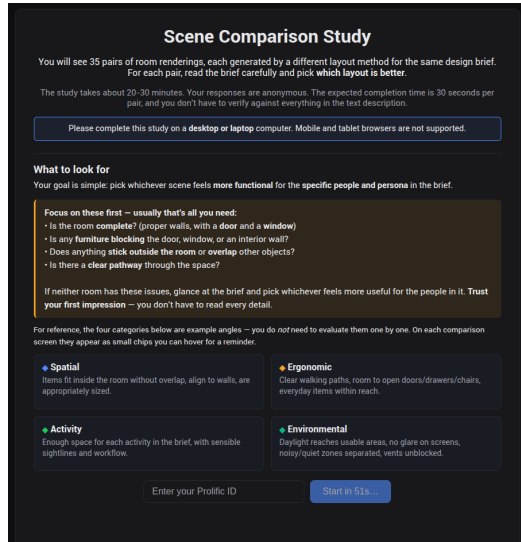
Scene Comparison Study

You will see 35 pairs of room renderings, each generated by a different layout method for the same design brief. For each pair, read the brief carefully and pick which layout is better.

The study takes about 20-30 minutes. Your responses are anonymous. The expected completion time is 30 seconds per pair, and you don't have to verify against everything in the text description.

Please complete this study on a desktop or laptop computer. Mobile and tablet browsers are not supported.

What to look for

Your goal is simple: pick whichever scene feels more functional for the specific people and persona in the brief.

Focus on these first — usually that's all you need:
• Is the room complete? (proper walls, with a door and a window)
• Is any furniture blocking the door, window, or an interior wall?
• Does anything stick outside the room or overlap other objects?
• Is there a clear pathway through the space?

If neither room has these issues, glance at the brief and pick whichever feels more useful for the people in it. Trust your first impression — you don't have to read every detail.

For reference, the four categories below are example angles — you do not need to evaluate them one by one. On each comparison screen they appear as small chips you can hover for a reminder.

◆ Spatial
Items fit inside the room without overlap, align to walls, are appropriately sized.

◆ Ergonomic
Clear walking paths, room to open doors/drawers/chairs, everyday items within reach.

◆ Activity
Enough space for each activity in the brief, with sensible sightlines and workflow.

◆ Environmental
Daylight reaches usable areas, no glare on screens, noisy/quiet zones separated, vents unblocked.

Enter your Prolific ID

Start in 51s...